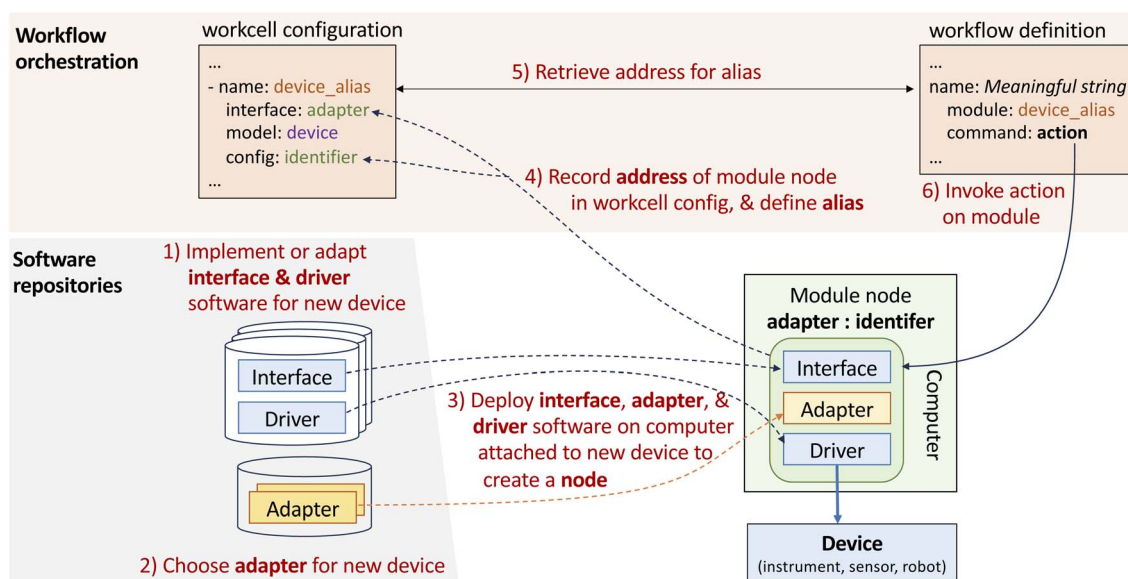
Workflow orchestration

workcell configuration

...
- name: device_alias
interface: adapter
model: device
config: identifier
...

5) Retrieve address for alias

workflow definition

...
name: *Meaningful string*
module: device_alias
command: **action**
...

4) Record **address** of module node in workcell config, & define **alias**

6) Invoke action on module

Software repositories

1) Implement or adapt **interface & driver** software for new device

Interface

Driver

Adapter

2) Choose **adapter** for new device

3) Deploy **interface**, **adapter**, & **driver** software on computer attached to new device to create a **node**

Module node
**adapter : identifer**

Interface

Adapter

Driver

Computer

**Device**
(instrument, sensor, robot)